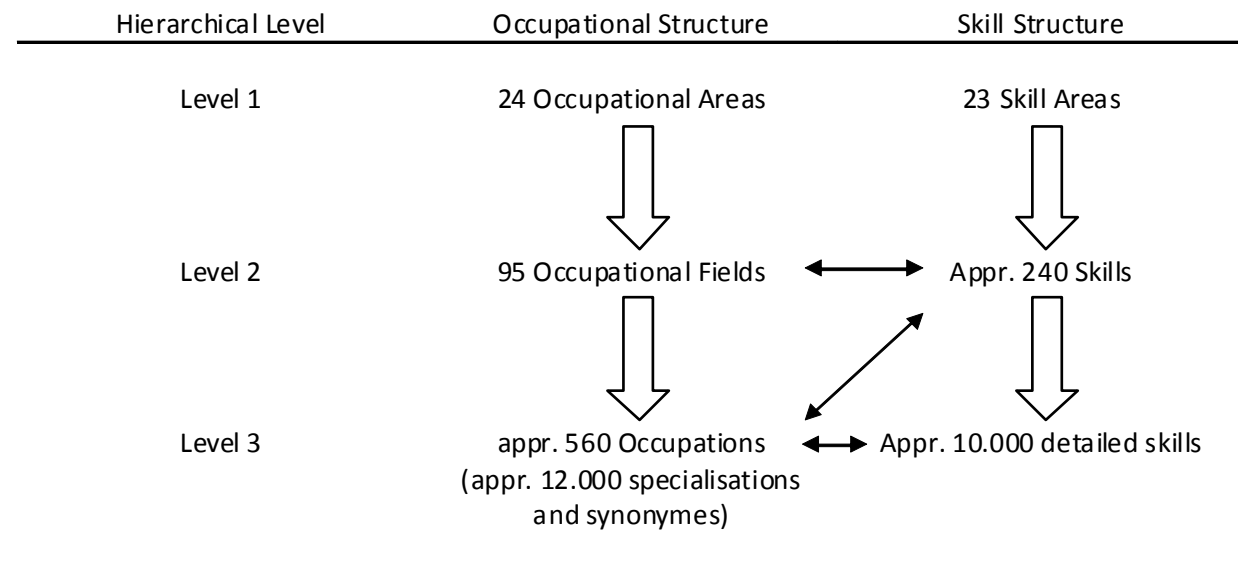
| Hierarchical Level | Occupational Structure | Skill Structure |
|---|---|---|
| Level 1 | 24 Occupational Areas | 23 Skill Areas |
| Level 2 | 95 Occupational Fields | Appr. 240 Skills |
| Level 3 | appr. 560 Occupations (appr. 12.000 specialisations and synonymes) | Appr. 10.000 detailed skills |